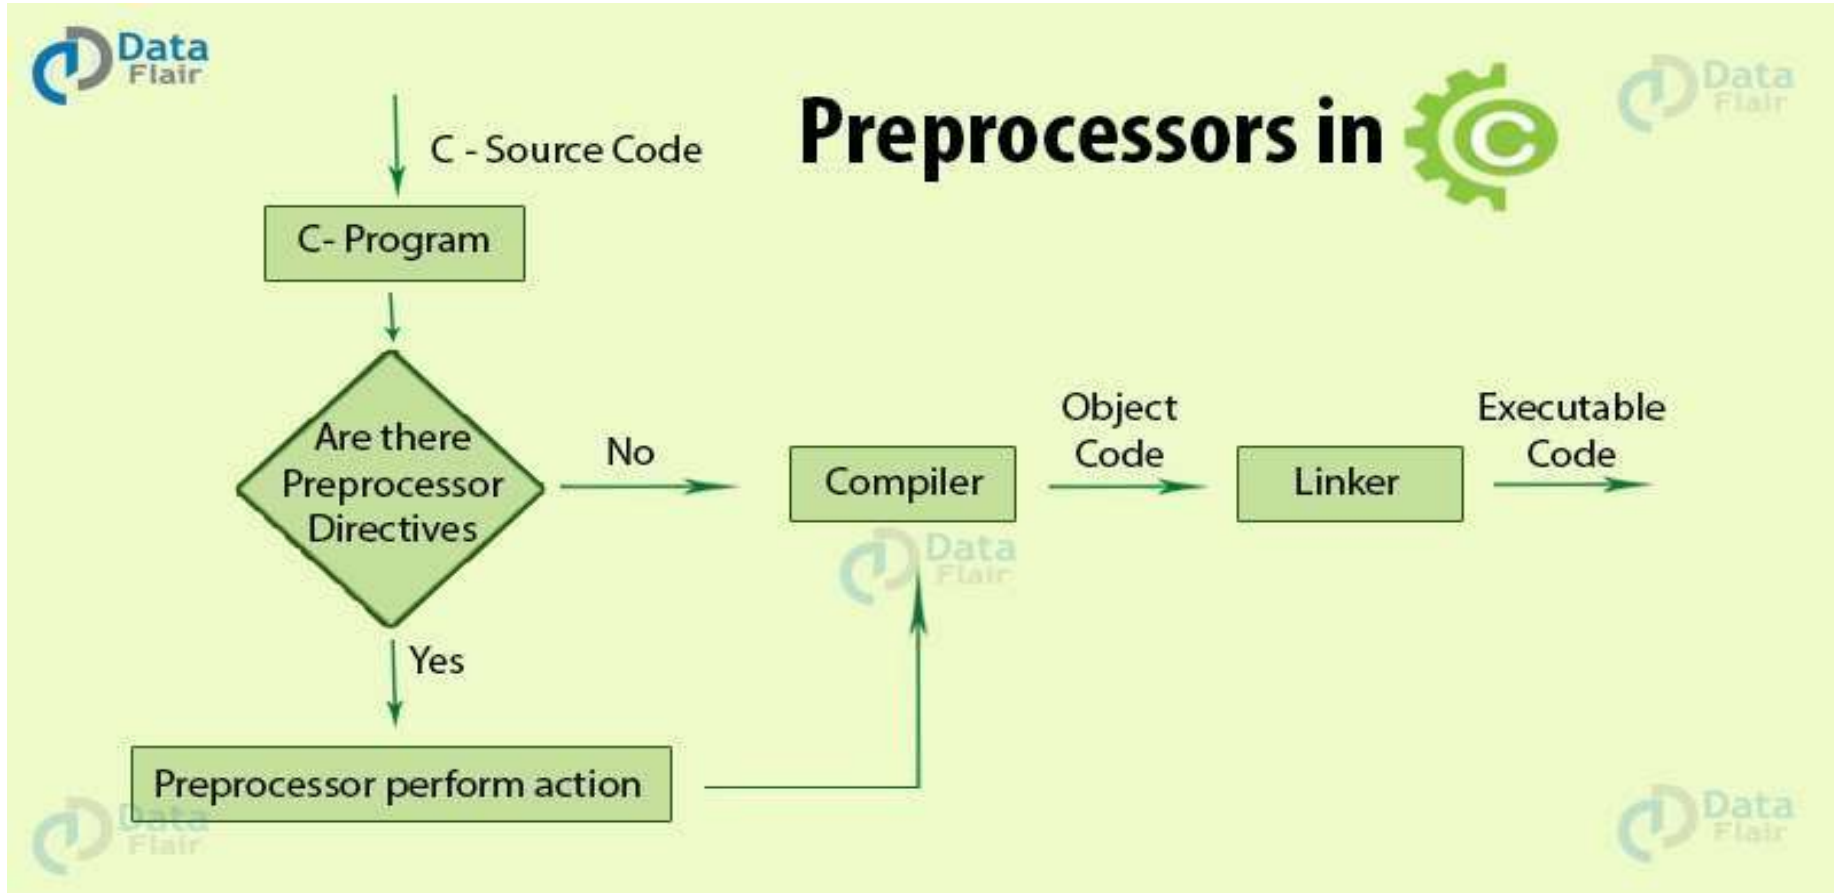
Data Flair

Preprocessors in C

C - Source Code

C- Program

Are there Preprocessor Directives

No

Compiler

Object Code

Linker

Executable Code

Yes

Preprocessor perform action

Data Flair

Data Flair

Data Flair

Data Flair